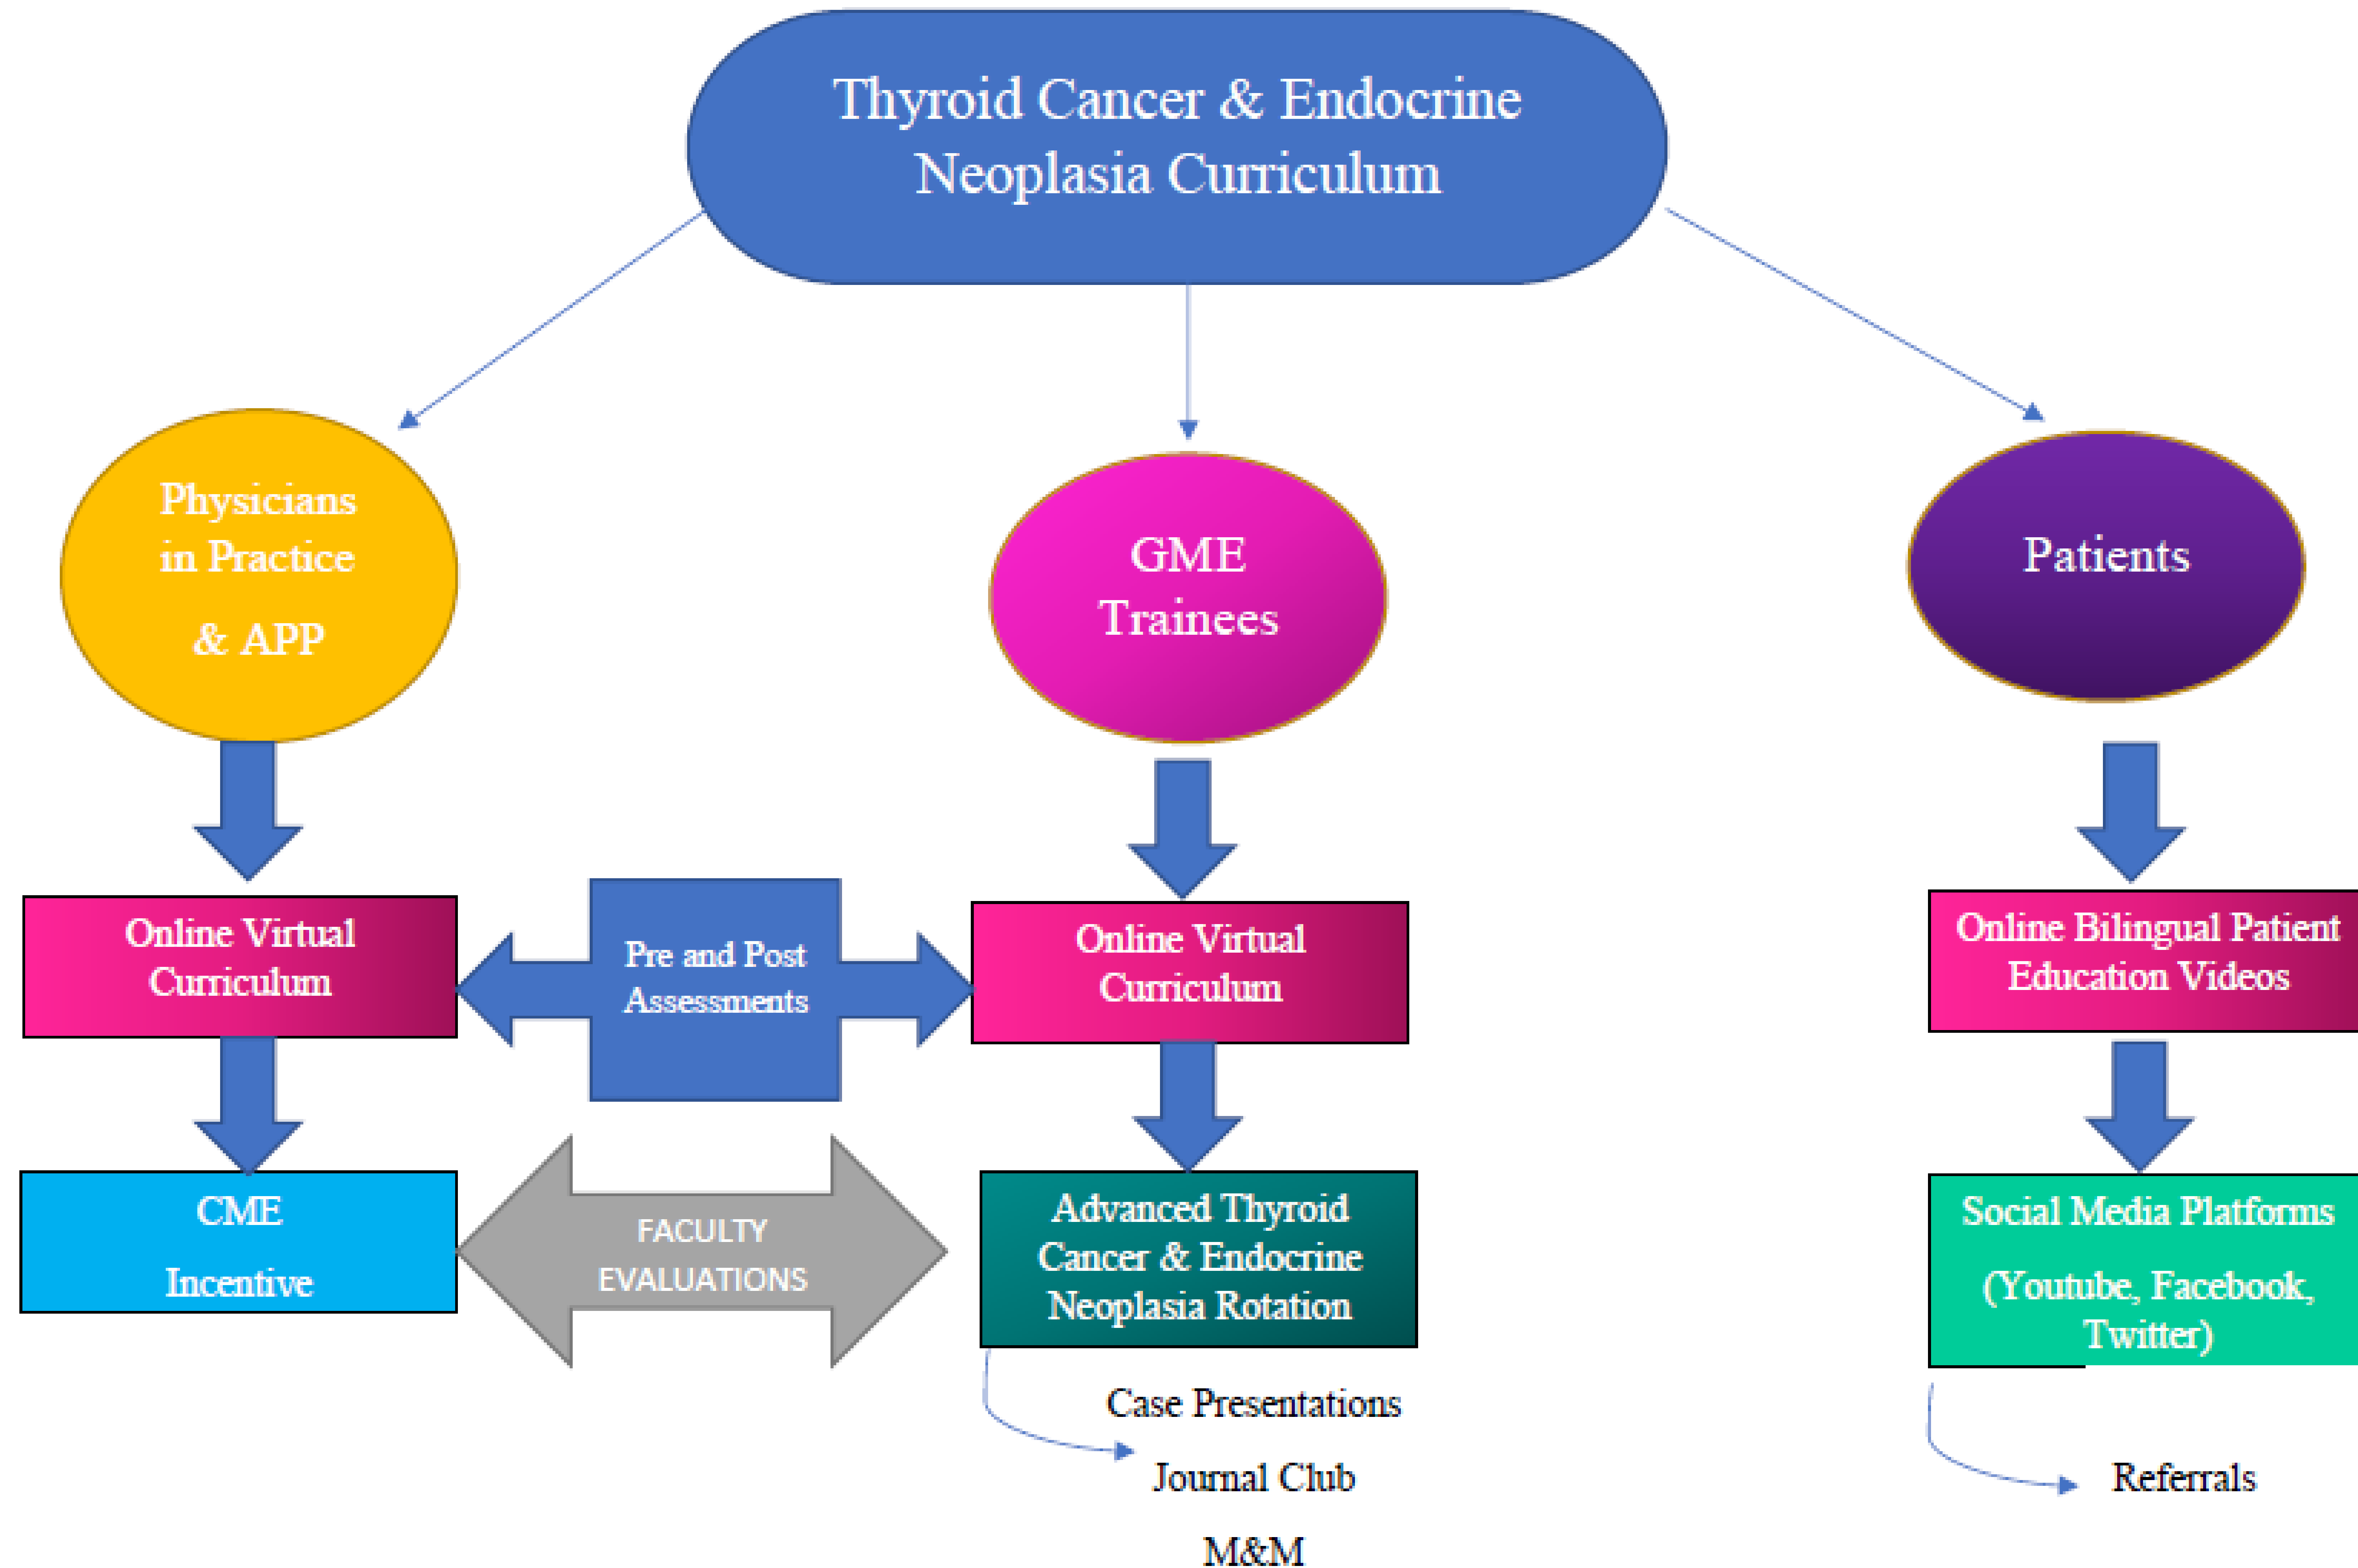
Thyroid Cancer & Endocrine Neoplasia Curriculum

Physicians in Practice & APP

GME Trainees

Patients

Online Virtual Curriculum

Pre and Post Assessments

Online Virtual Curriculum

Online Bilingual Patient Education Videos

CME Incentive

FACULTY EVALUATIONS

Advanced Thyroid Cancer & Endocrine Neoplasia Rotation

Social Media Platforms (Youtube, Facebook, Twitter)

Case Presentations
Journal Club
M&M

Referrals